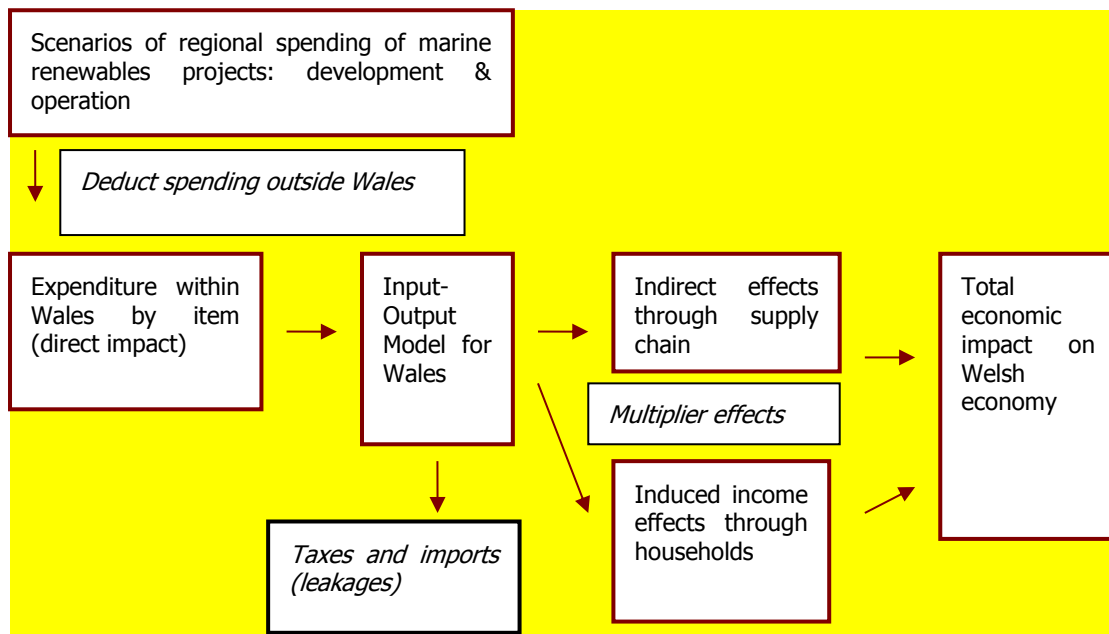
Scenarios of regional spending of marine renewables projects: development & operation

*Deduct spending outside Wales*

Expenditure within Wales by item (direct impact)

Input-Output Model for Wales

Indirect effects through supply chain

*Multiplier effects*

Induced income effects through households

Total economic impact on Welsh economy

*Taxes and imports (leakages)*